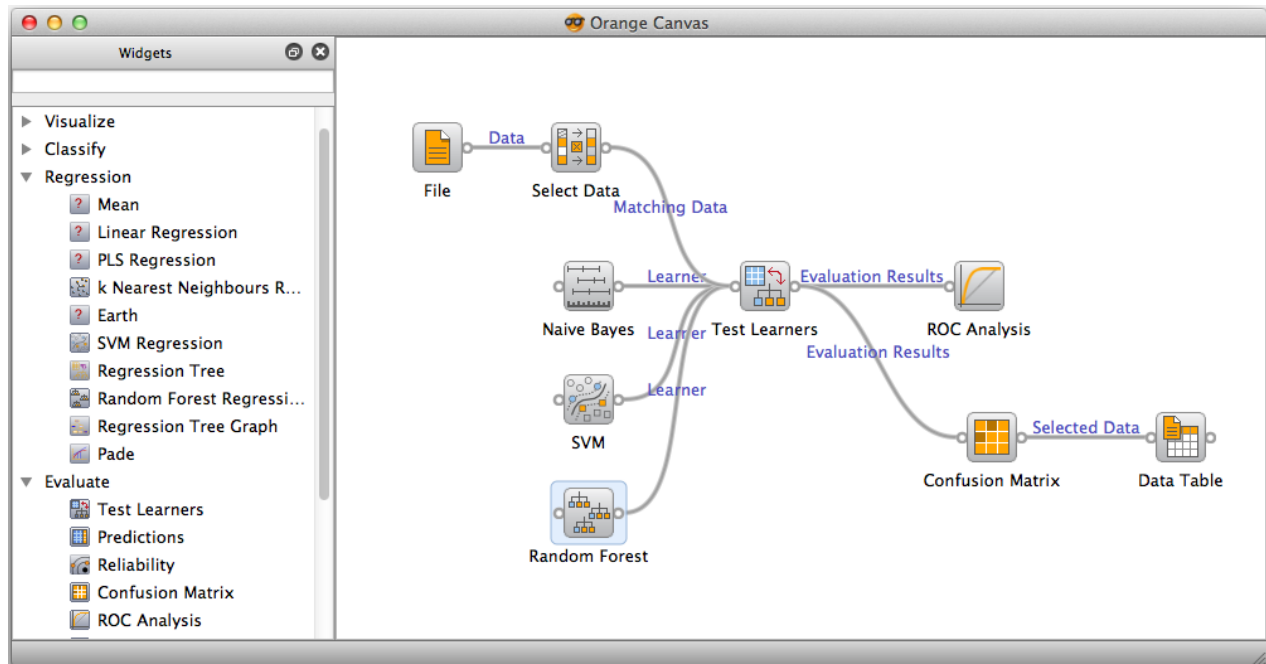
Orange Canvas

Widgets

Visualize
Classify
Regression
Mean
Linear Regression
PLS Regression
k Nearest Neighbours R...
Earth
SVM Regression
Regression Tree
Random Forest Regressi...
Regression Tree Graph
Pade
Evaluate
Test Learners
Predictions
Reliability
Confusion Matrix
ROC Analysis

File
Data
Select Data
Matching Data
Naive Bayes
Learner
Learner
Learner
Test Learners
Evaluation Results
ROC Analysis
Evaluation Results
SVM
Random Forest
Confusion Matrix
Selected Data
Data Table